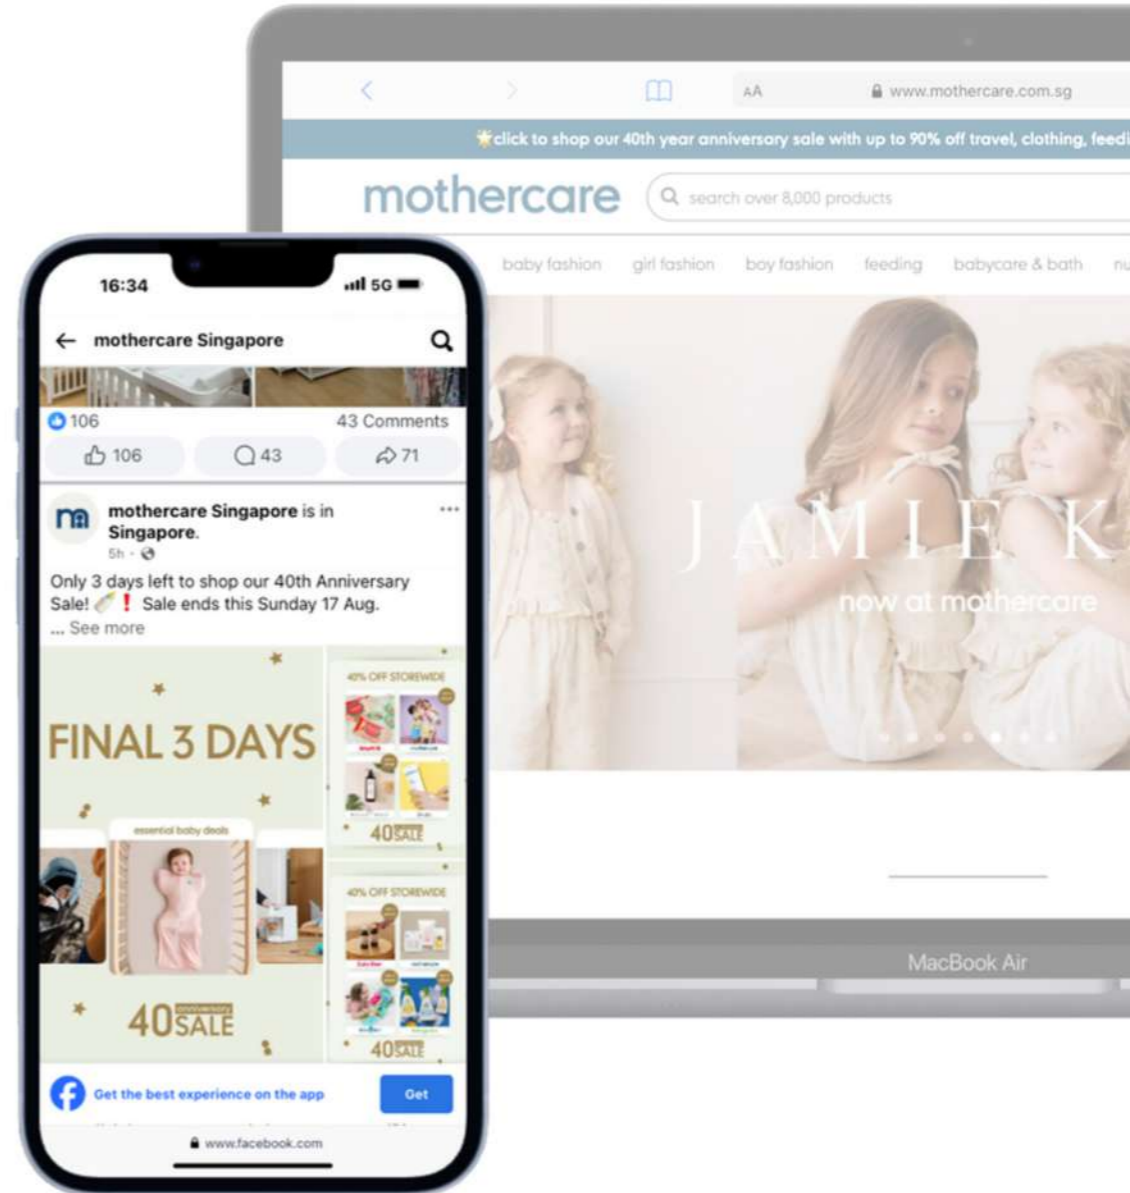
AA www.mothercare.com.sg

click to shop our 40th year anniversary sale with up to 90% off travel, clothing, feedi

mothercare

search over 8,000 products

baby fashion girl fashion boy fashion feeding babycare & bath nu

JAMIE K

now at mothercare

MacBook Air

16:34

5G

mothercare Singapore

106 43 Comments

106 43 71

mothercare Singapore is in Singapore.

5h

Only 3 days left to shop our 40th Anniversary Sale! ❗ Sale ends this Sunday 17 Aug.

... See more

FINAL 3 DAYS

essential baby deals

40 SALE

40% OFF STOREWIDE

40 SALE

40% OFF STOREWIDE

40 SALE

Get the best experience on the app

Get

www.facebook.com